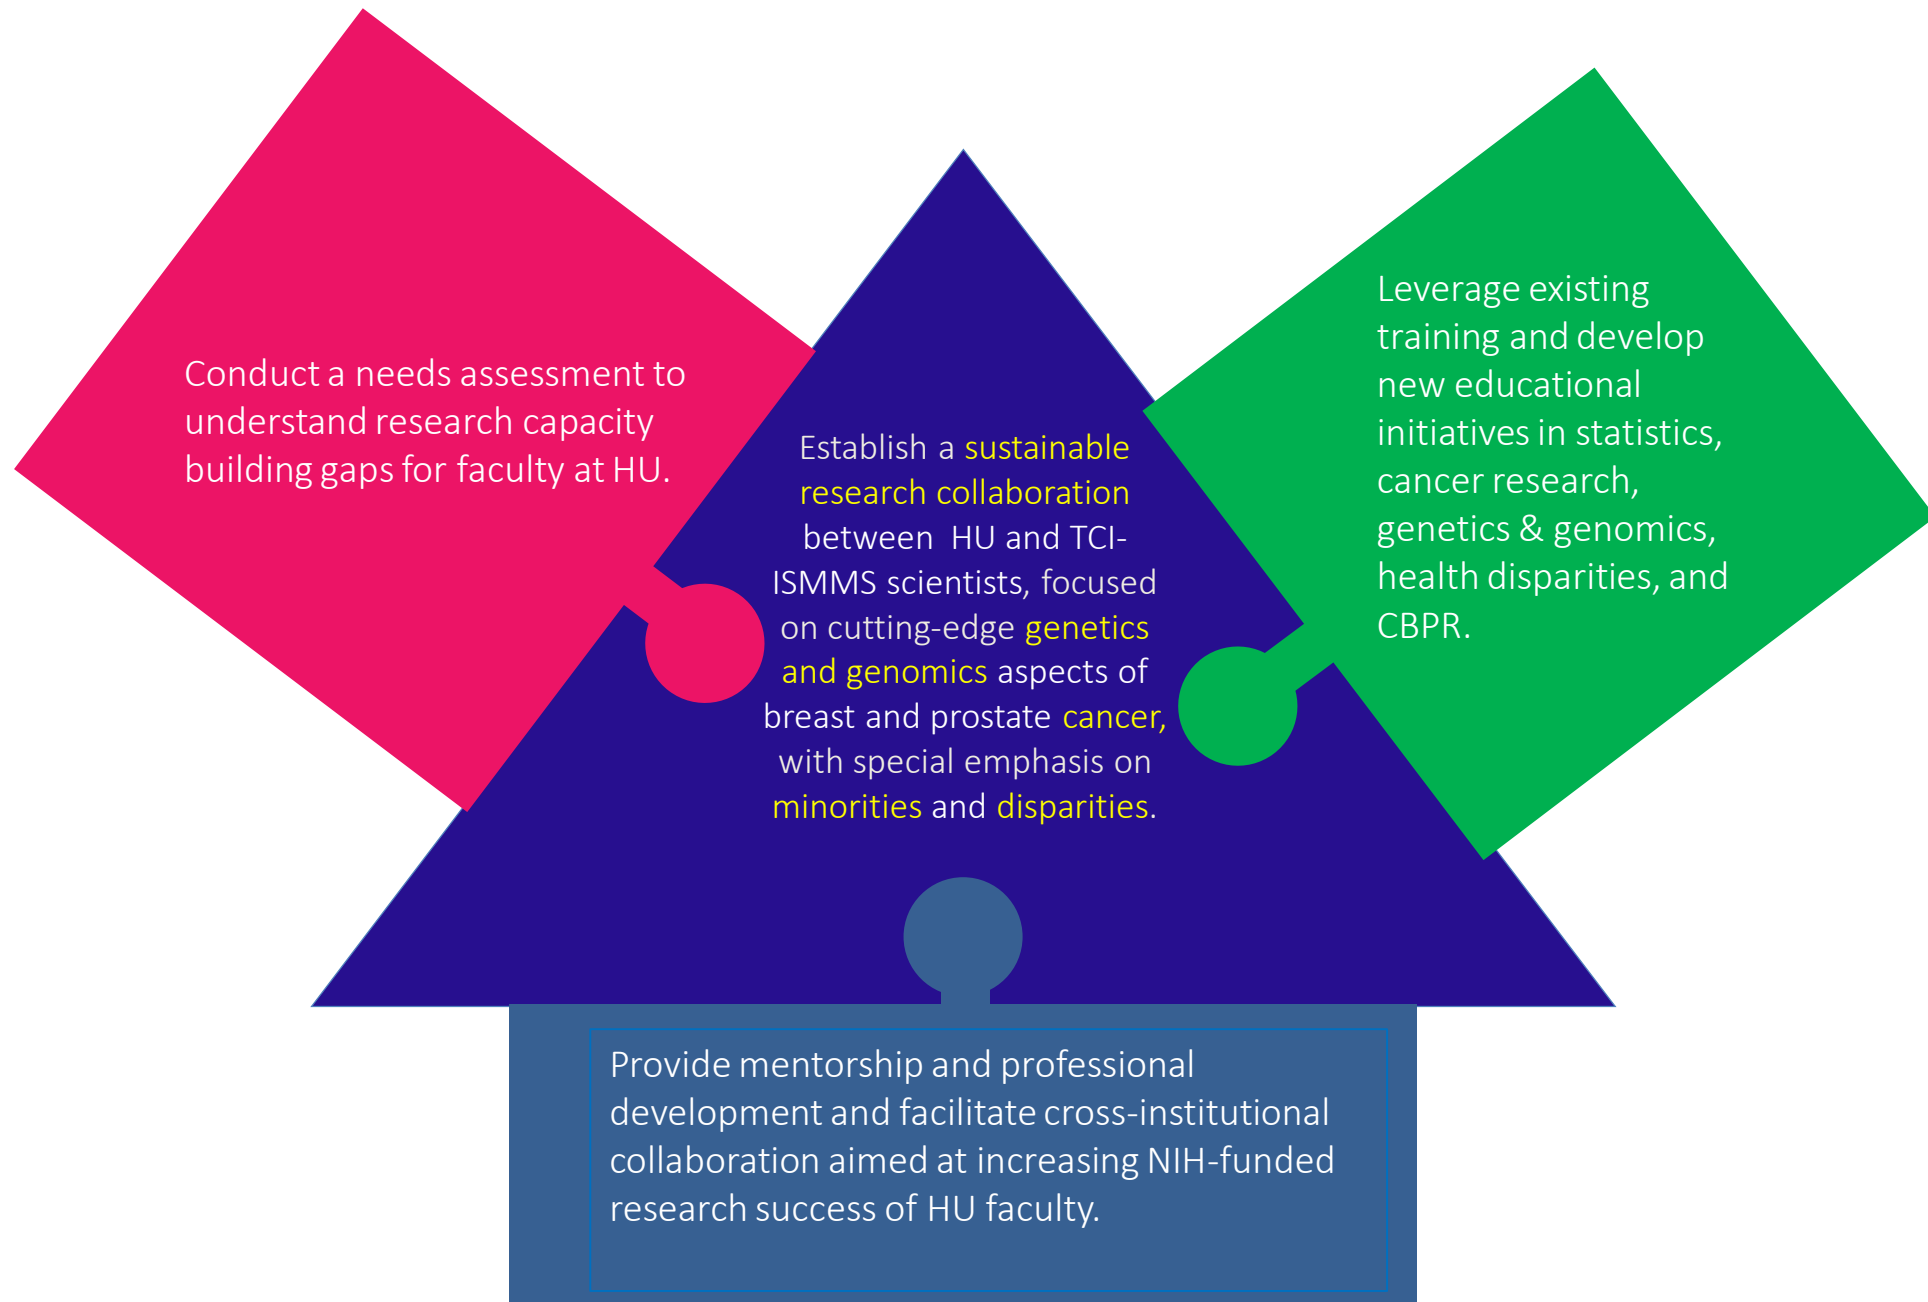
Conduct a needs assessment to understand research capacity building gaps for faculty at HU.

Establish a sustainable research collaboration between HU and TCI-ISMMS scientists, focused on cutting-edge genetics and genomics aspects of breast and prostate cancer, with special emphasis on minorities and disparities.

Leverage existing training and develop new educational initiatives in statistics, cancer research, genetics & genomics, health disparities, and CBPR.

Provide mentorship and professional development and facilitate cross-institutional collaboration aimed at increasing NIH-funded research success of HU faculty.